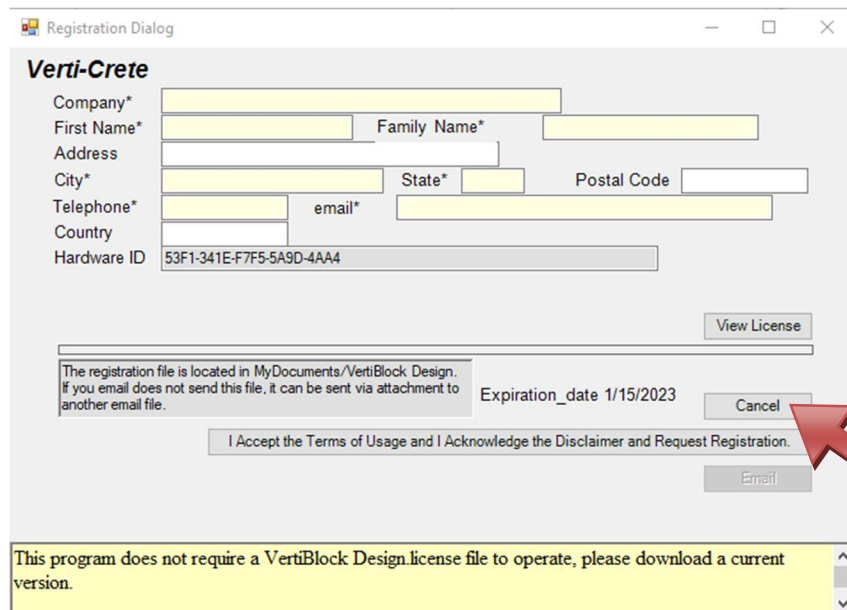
Registration Dialog

Verti-Crete

Company*

First Name*

Family Name*

Address

City*

State*

Postal Code

Telephone*

email*

Country

Hardware ID

53F1-341E-F7F5-5A9D-4AA4

View License

The registration file is located in MyDocuments/VertiBlock Design. If you email does not send this file, it can be sent via attachment to another email file.

Expiration_date 1/15/2023

Cancel

I Accept the Terms of Usage and I Acknowledge the Disclaimer and Request Registration.

Email

This program does not require a VertiBlock Design.license file to operate, please download a current version.